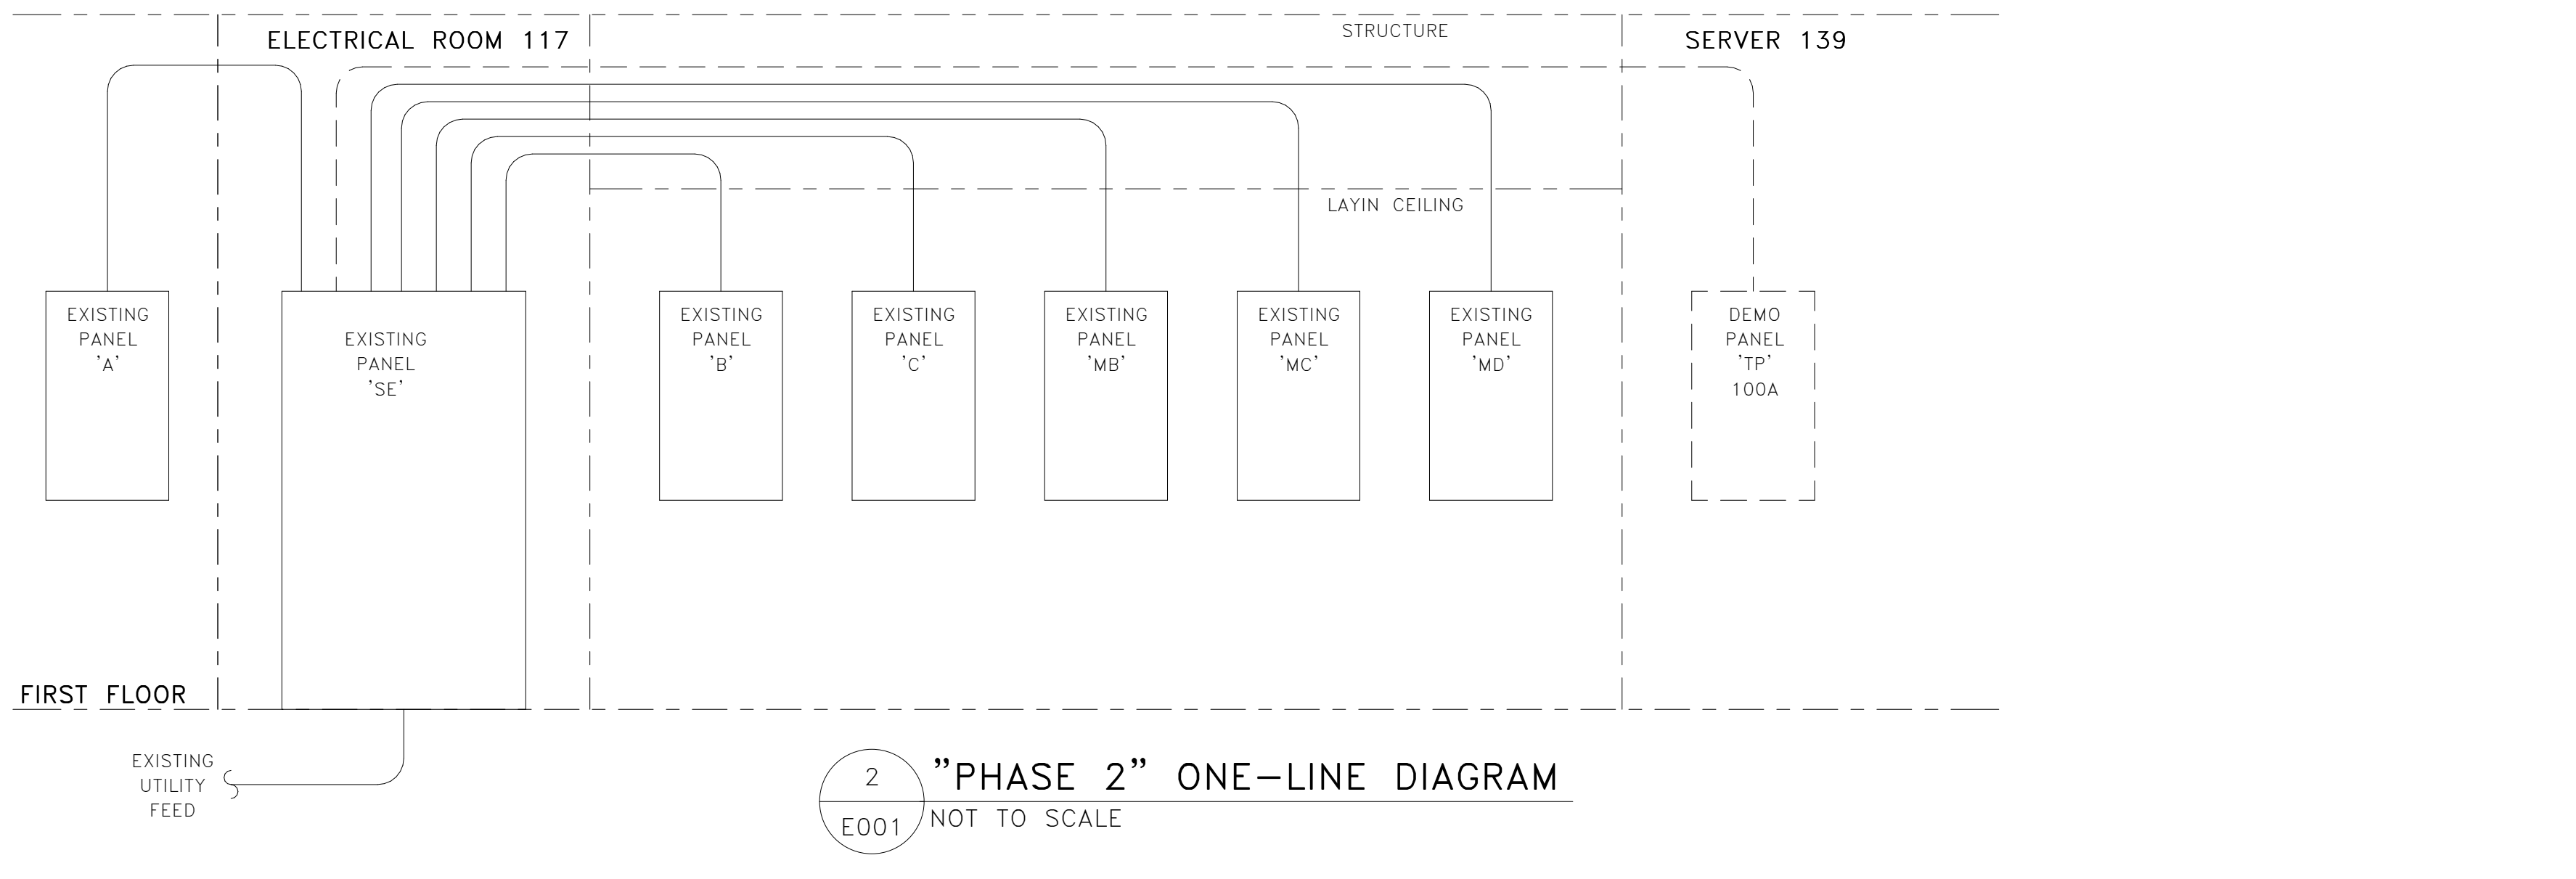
ELECTRICAL ROOM 117

STRUCTURE

SERVER 139

LAYIN CEILING

EXISTING PANEL 'A'

EXISTING PANEL 'SE'

EXISTING PANEL 'B'

EXISTING PANEL 'C'

EXISTING PANEL 'MB'

EXISTING PANEL 'MC'

EXISTING PANEL 'MD'

DEMO PANEL 'TP' 100A

FIRST FLOOR

EXISTING UTILITY FEED

2

E001

"PHASE 2" ONE-LINE DIAGRAM

NOT TO SCALE